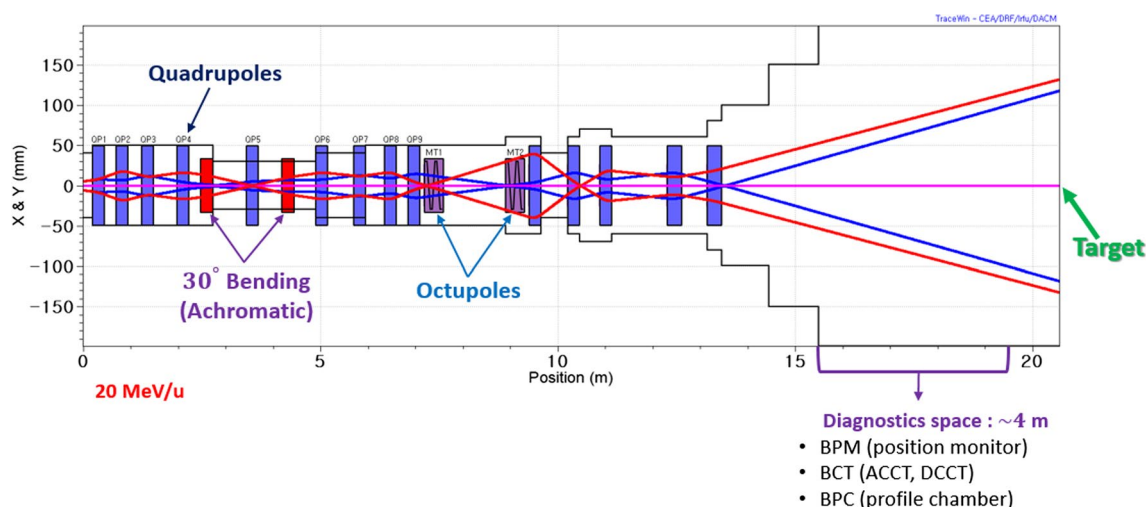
TraceWin - CEA/DRF/Irfu/DACM

Quadrupoles

150
100
50
0
−50
−100
−150

X & Y (mm)

QP1 QP2 QP3 QP4 QP5 QP6 QP7 QP8 QP9 MT1 MT2

$30^{\circ}$ Bending (Achromatic)

Octupoles

Target

0 5 10 15 20

Position (m)

20 MeV/u

Diagnostics space : ~4 m
• BPM (position monitor)
• BCT (ACCT, DCCT)
• BPC (profile chamber)